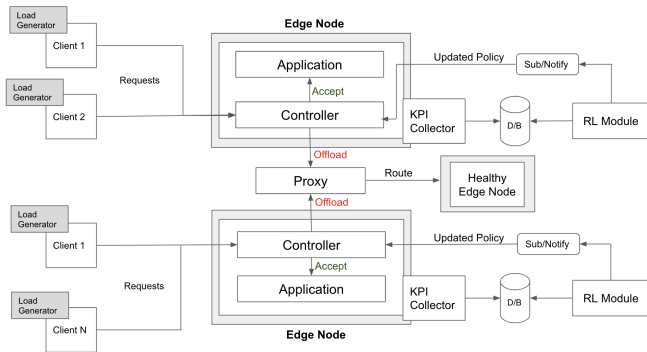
Load Generator

Client 1

Load Generator

Client 2

Requests

Edge Node

Application

Accept

Controller

KPI Collector

Updated Policy

Sub/Notify

D/B

RL Module

Offload

Proxy

Route

Healthy Edge Node

Offload

Load Generator

Client 1

Controller

Accept

Application

Updated Policy

Sub/Notify

Requests

KPI Collector

D/B

RL Module

Load Generator

Client N

Edge Node